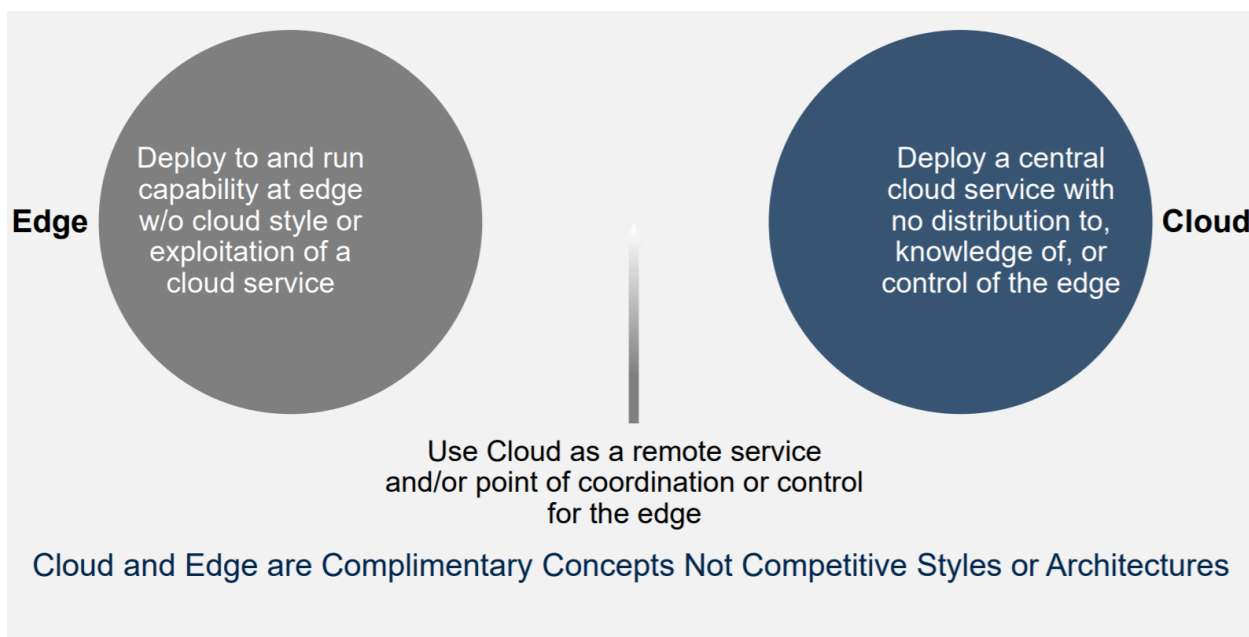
Edge

Deploy to and run capability at edge w/o cloud style or exploitation of a cloud service

Deploy a central cloud service with no distribution to, knowledge of, or control of the edge

Cloud

Use Cloud as a remote service and/or point of coordination or control for the edge

Cloud and Edge are Complimentary Concepts Not Competitive Styles or Architectures